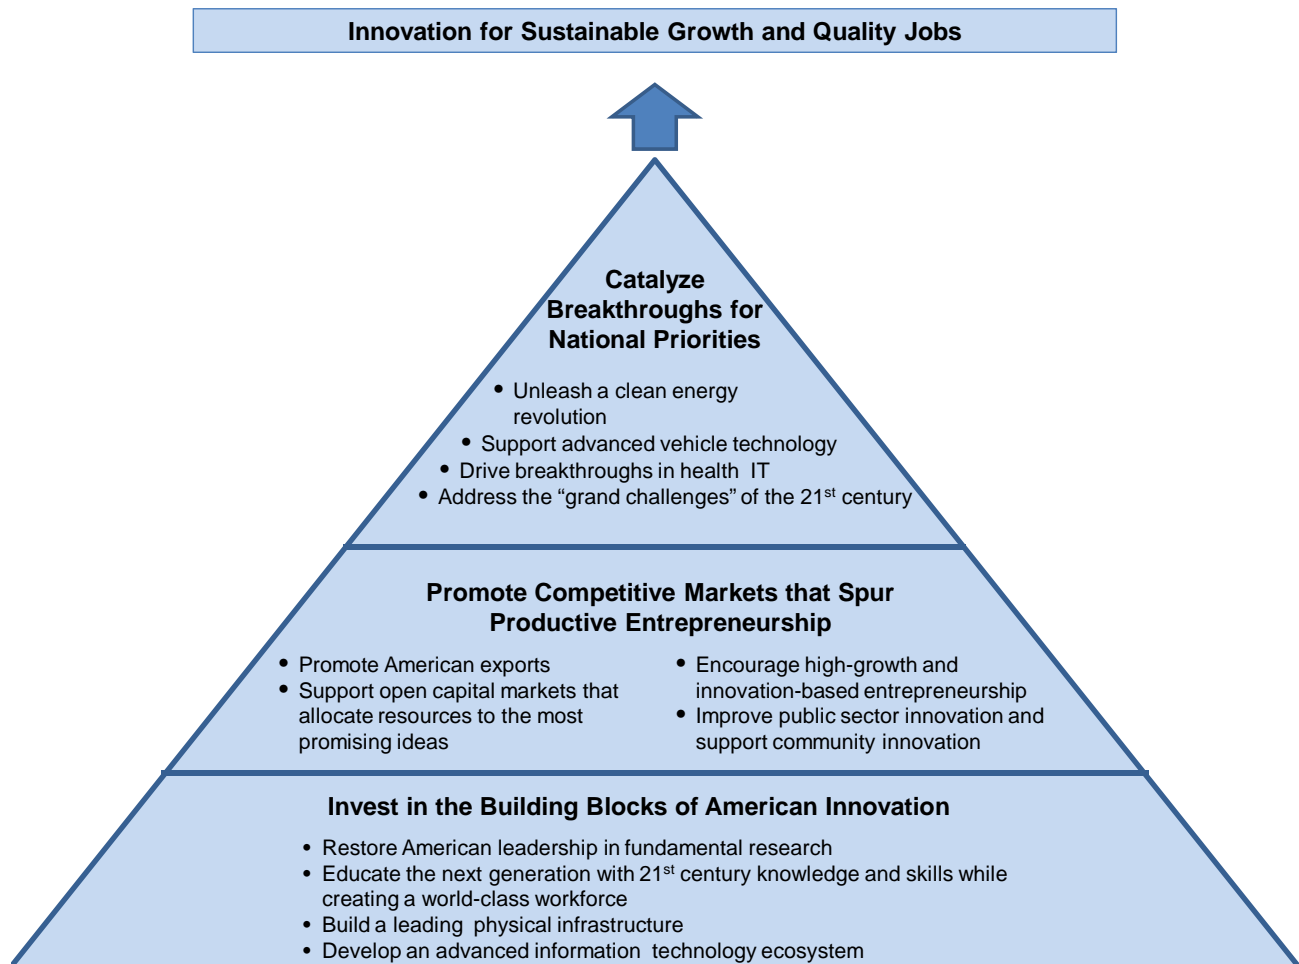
Innovation for Sustainable Growth and Quality Jobs

Catalyze Breakthroughs for National Priorities

- Unleash a clean energy revolution
- Support advanced vehicle technology
- Drive breakthroughs in health IT
- Address the "grand challenges" of the 21$^{st}$ century

Promote Competitive Markets that Spur Productive Entrepreneurship

- Promote American exports
- Support open capital markets that allocate resources to the most promising ideas

- Encourage high-growth and innovation-based entrepreneurship
- Improve public sector innovation and support community innovation

Invest in the Building Blocks of American Innovation

- Restore American leadership in fundamental research
- Educate the next generation with 21$^{st}$ century knowledge and skills while creating a world-class workforce
- Build a leading physical infrastructure
- Develop an advanced information technology ecosystem